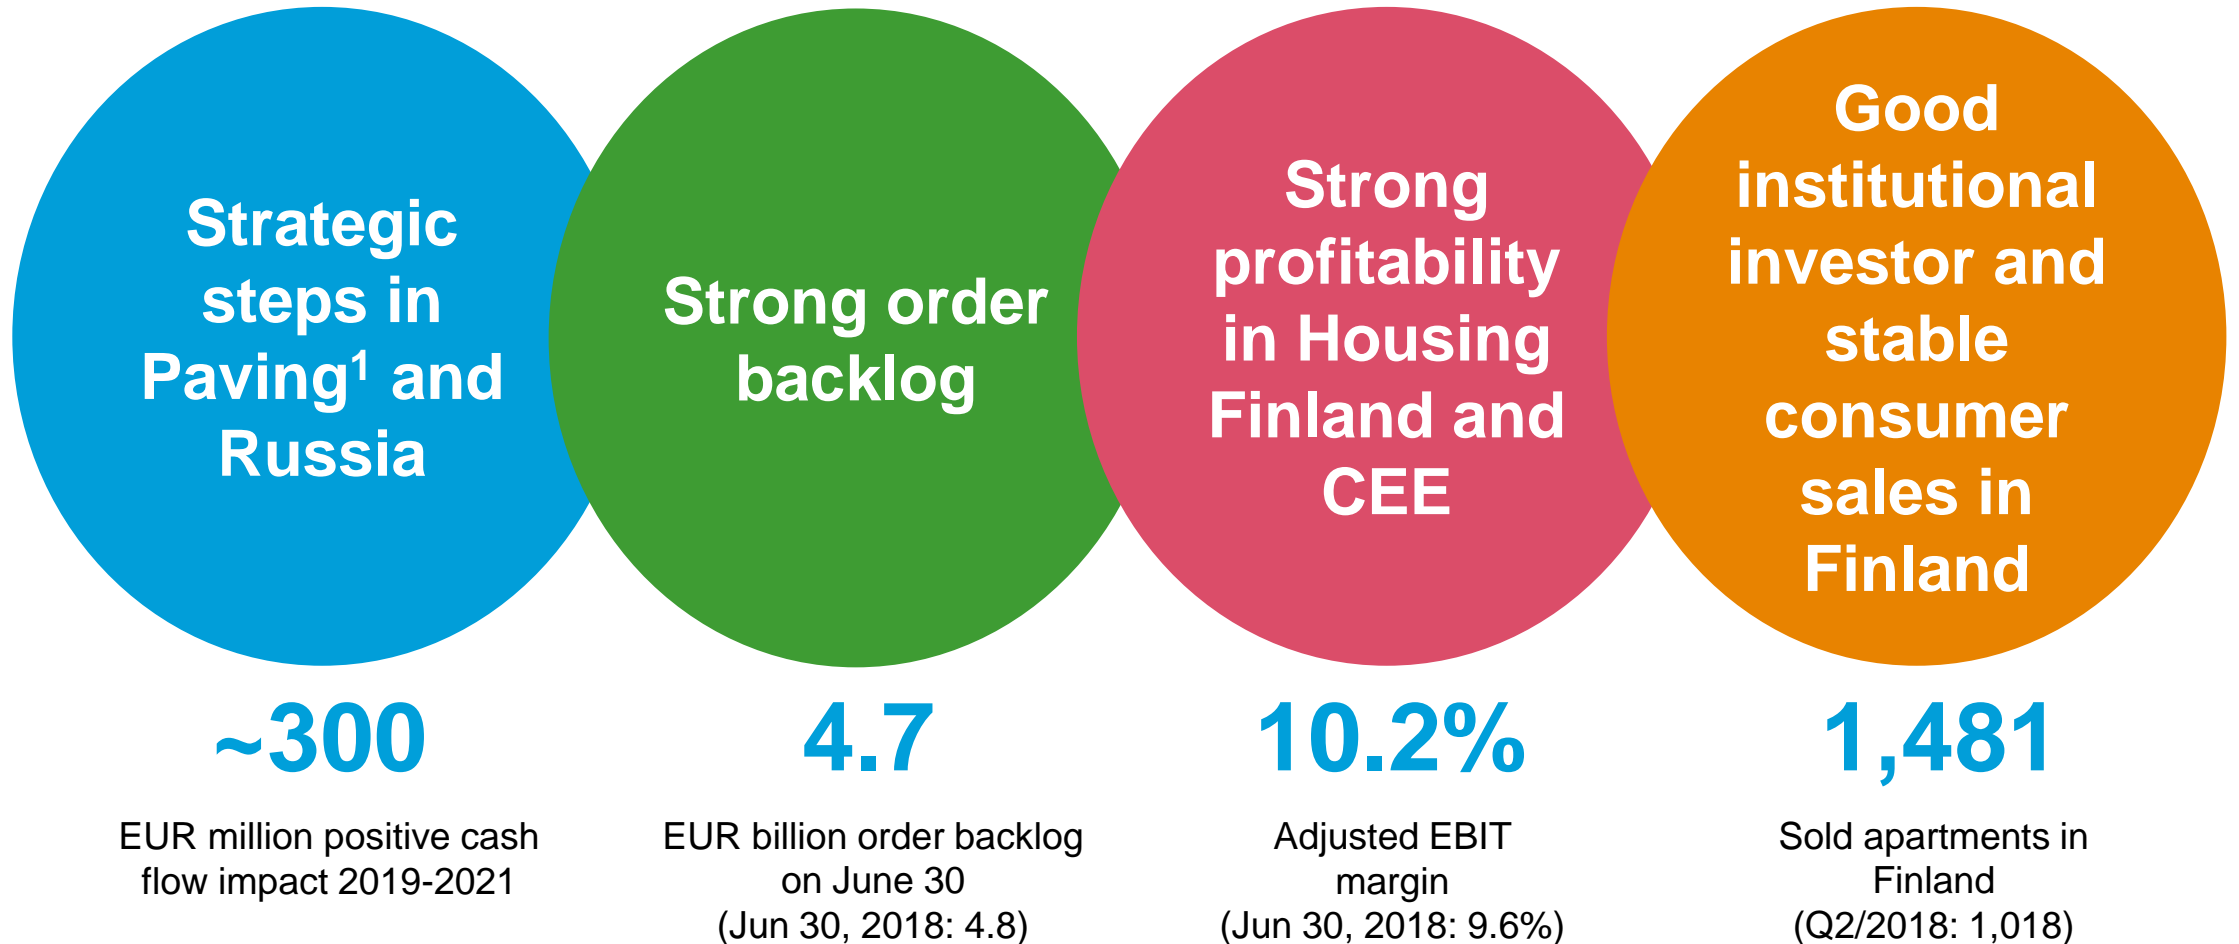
Strategic steps in Paving$^1$ and Russia

~300

EUR million positive cash flow impact 2019-2021

Strong order backlog

4.7

EUR billion order backlog on June 30 (Jun 30, 2018: 4.8)

Strong profitability in Housing Finland and CEE

10.2%

Adjusted EBIT margin (Jun 30, 2018: 9.6%)

Good institutional investor and stable consumer sales in Finland

1,481

Sold apartments in Finland (Q2/2018: 1,018)